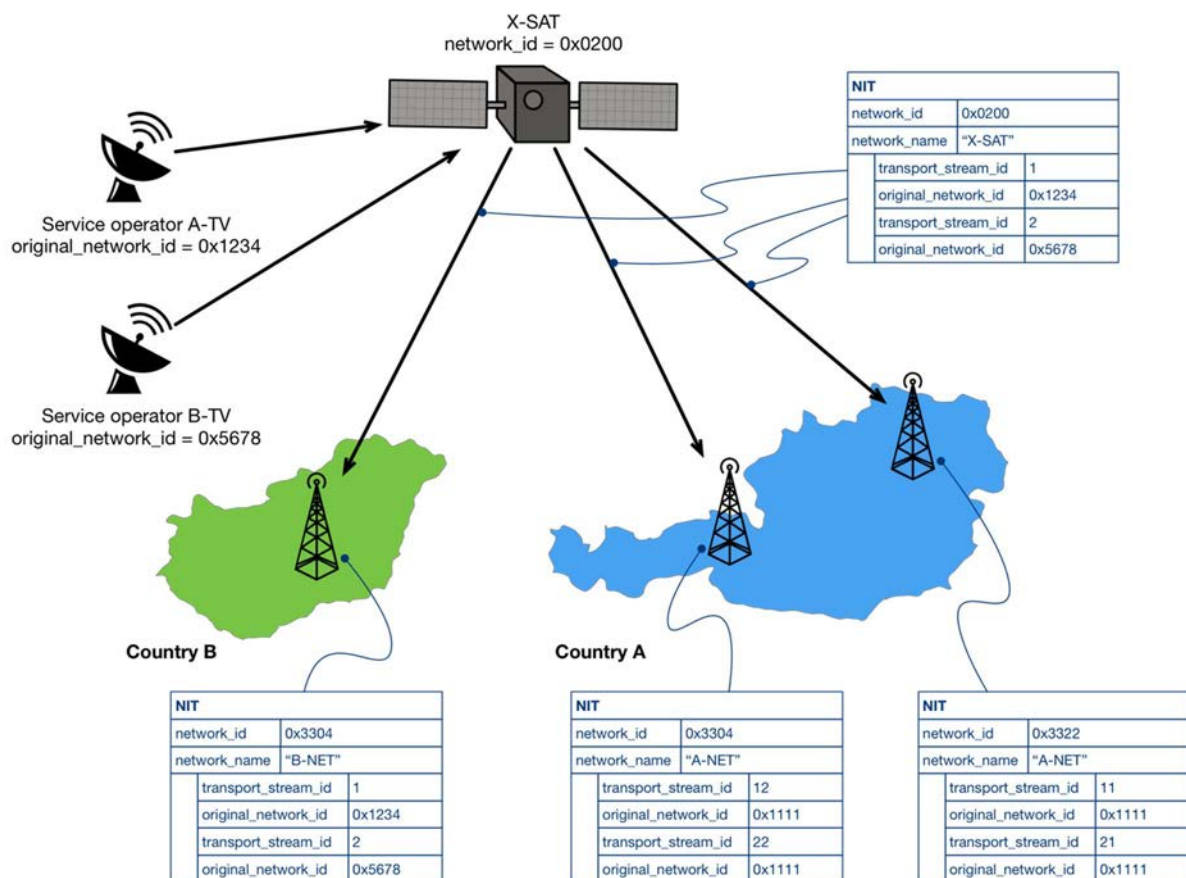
X-SAT
network_id = 0x0200

| NIT | |
|---|---|
| network_id | 0x0200 |
| network_name | "X-SAT" |
| transport_stream_id | 1 |
| original_network_id | 0x1234 |
| transport_stream_id | 2 |
| original_network_id | 0x5678 |

Service operator A-TV
original_network_id = 0x1234

Service operator B-TV
original_network_id = 0x5678

Country B

Country A

| NIT | |
|---|---|
| network_id | 0x3304 |
| network_name | "B-NET" |
| transport_stream_id | 1 |
| original_network_id | 0x1234 |
| transport_stream_id | 2 |
| original_network_id | 0x5678 |

| NIT | |
|---|---|
| network_id | 0x3304 |
| network_name | "A-NET" |
| transport_stream_id | 12 |
| original_network_id | 0x1111 |
| transport_stream_id | 22 |
| original_network_id | 0x1111 |

| NIT | |
|---|---|
| network_id | 0x3322 |
| network_name | "A-NET" |
| transport_stream_id | 11 |
| original_network_id | 0x1111 |
| transport_stream_id | 21 |
| original_network_id | 0x1111 |